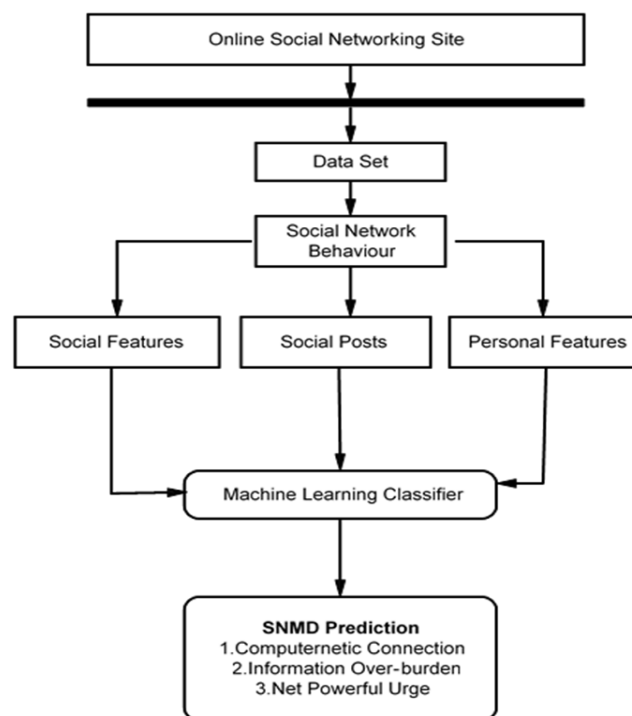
Online Social Networking Site

Data Set

Social Network Behaviour

Social Features

Social Posts

Personal Features

Machine Learning Classifier

**SNMD Prediction**
1.Computernetic Connection
2.Information Over-burden
3.Net Powerful Urge